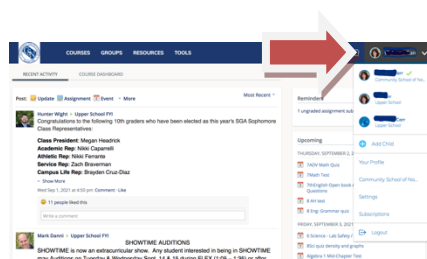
COURSES GROUPS RESOURCES TOOLS

RECENT ACTIVITY COURSE DASHBOARD

Post: Update Assignment Event More

Most Recent

Hunter Wight ▸ Upper School FYI
Congratulations to the following 10th graders who have been elected as this year's SGA Sophomore Class Representatives:
Class President: Megan Headrick
Academic Rep: Nikki Caparrelli
Athletic Rep: Nikki Ferrante
Service Rep: Zach Braverman
Campus Life Rep: Brayden Cruz-Diaz
Show More
Wed Sep 1, 2021 at 4:55 pm Comment · Like

11 people liked this.

Write a comment

Mark Danni ▸ Upper School FYI
SHOWTIME AUDITIONS
SHOWTIME is now an extracurricular show. Any student interested in being in SHOWTIME may Auditions on Tuesday & Wednesday Sept. 14 & 15 during FLEX (1:05 – 1:25) or after

Reminders
1 ungraded assignment sub

Upcoming
TUESDAY, SEPTEMBER 7
TAOV Math Quiz
TMath Test
TNEnglish Open-book Questions
6 AH test
8 Eng: Grammar quiz
WEDNESDAY, SEPTEMBER 8
9 Science · Lab Safety
8Bio quiz density and graphs
Algebra 1 Mid Chapter Test

Community School of Na...
Upper School
Add Child
Your Profile
Community School of Na...
Settings
Subscriptions
Logout